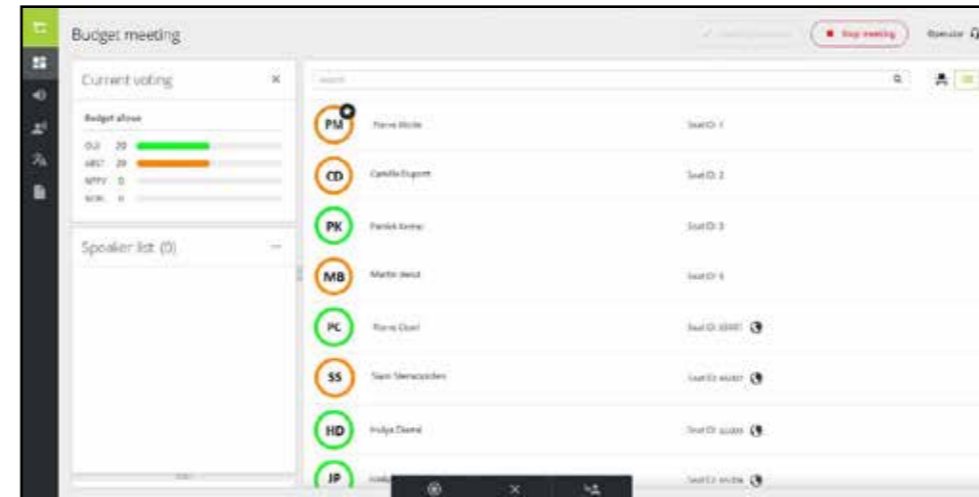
Budget meeting

Stop meeting

Operator

Current voting

Budget allow

OUI 20

ABST 20

NPPV 0

NON 0

Speaker list (0)

Search

PM Pierre Molle Seat ID: 1

CD Camille Dupont Seat ID: 2

PK Patrick Kerner Seat ID: 3

MB Martin Benoit Seat ID: 4

PC Pierre Duval Seat ID: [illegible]

SS Sam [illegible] Seat ID: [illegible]

HD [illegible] Seat ID: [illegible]

JP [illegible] Seat ID: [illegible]